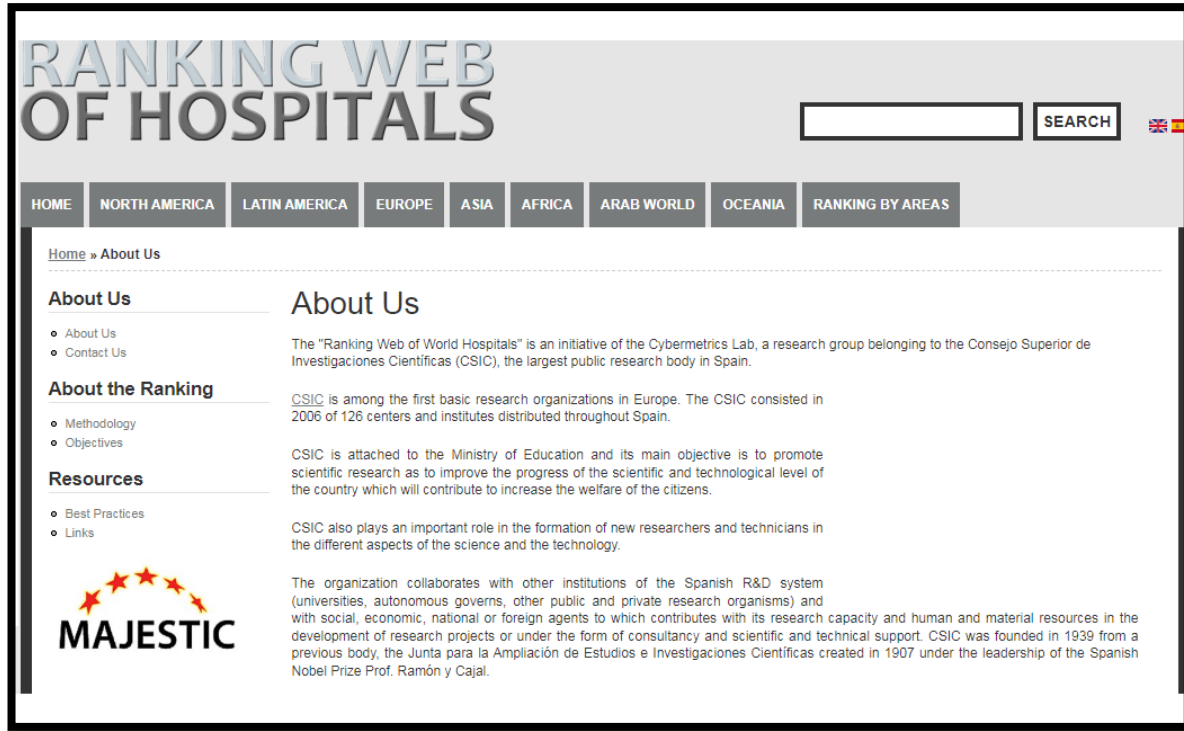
RANKING WEB
OF HOSPITALS

SEARCH

HOME NORTH AMERICA LATIN AMERICA EUROPE ASIA AFRICA ARAB WORLD OCEANIA RANKING BY AREAS

Home » About Us

About Us

- About Us
- Contact Us

About the Ranking

- Methodology
- Objectives

Resources

- Best Practices
- Links

MAJESTIC

About Us

The "Ranking Web of World Hospitals" is an initiative of the Cybermetrics Lab, a research group belonging to the Consejo Superior de Investigaciones Científicas (CSIC), the largest public research body in Spain.

CSIC is among the first basic research organizations in Europe. The CSIC consisted in 2006 of 126 centers and institutes distributed throughout Spain.

CSIC is attached to the Ministry of Education and its main objective is to promote scientific research as to improve the progress of the scientific and technological level of the country which will contribute to increase the welfare of the citizens.

CSIC also plays an important role in the formation of new researchers and technicians in the different aspects of the science and the technology.

The organization collaborates with other institutions of the Spanish R&D system (universities, autonomous governs, other public and private research organisms) and with social, economic, national or foreign agents to which contributes with its research capacity and human and material resources in the development of research projects or under the form of consultancy and scientific and technical support. CSIC was founded in 1939 from a previous body, the Junta para la Ampliación de Estudios e Investigaciones Científicas created in 1907 under the leadership of the Spanish Nobel Prize Prof. Ramón y Cajal.